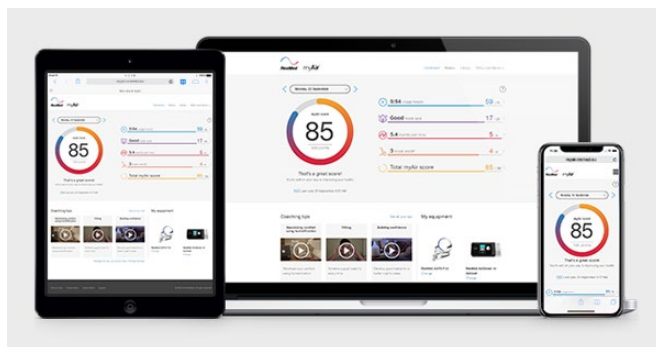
ResMed myAir

Monday, 21 September

myAir score
85

That's a great score!

5:54 usage hours 58

Good mask seal 17

5.4 events per hour 5

0 mask on/off 4

Total myAir score 85

Coaching tips

My equipment

85

That's a great score!